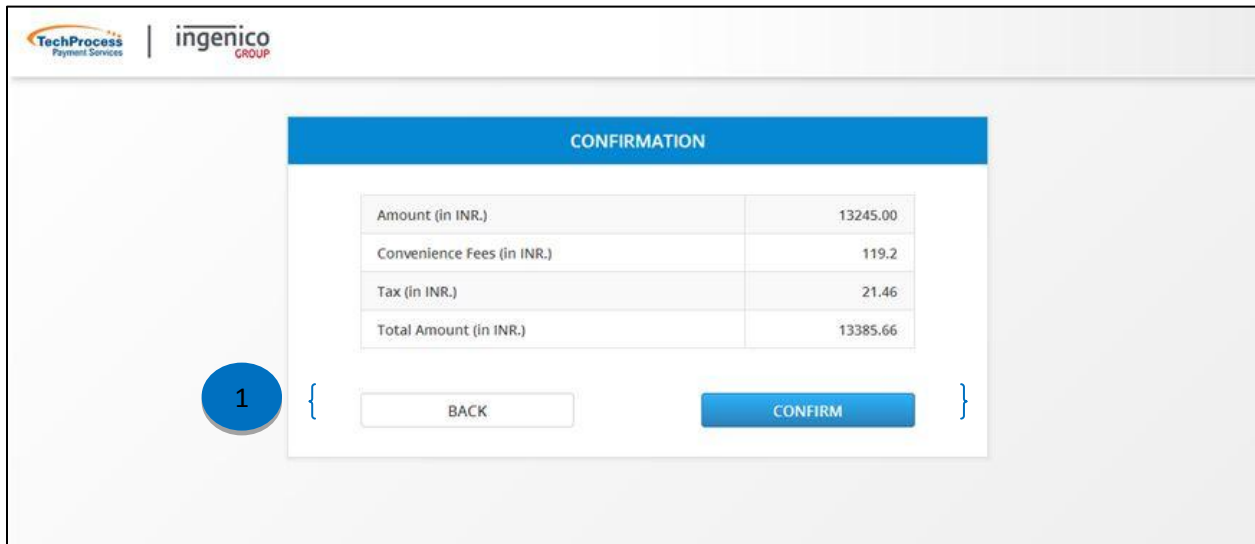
TechProcess
Payment Services

ingenico
GROUP

CONFIRMATION

| Amount (in INR.) | 13245.00 |
|---|---|
| Convenience Fees (in INR.) | 119.2 |
| Tax (in INR.) | 21.46 |
| Total Amount (in INR.) | 13385.66 |

1

BACK

CONFIRM